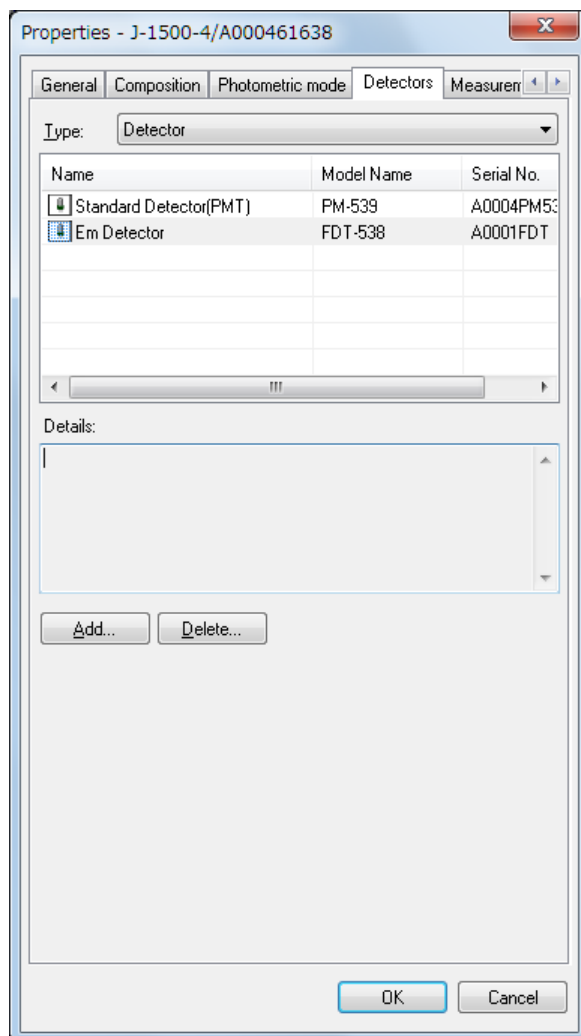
Properties - J-1500-4/A000461638

General | Composition | Photometric mode | Detectors | Measurem

Type: Detector

| Name | Model Name | Serial No. |
|---|---|---|
| Standard Detector(PMT) | PM-539 | A0004PM53 |
| Em Detector | FDT-538 | A0001FDT |

Details:

Add... Delete...

OK Cancel